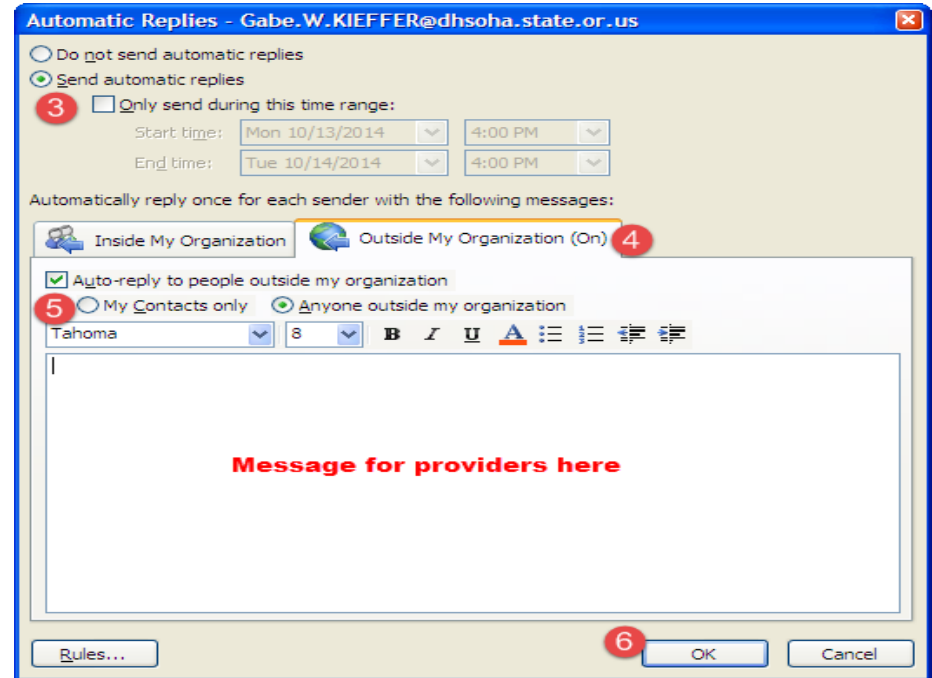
Automatic Replies - Gabe.W.KIEFFER@dhsoha.state.or.us

Do not send automatic replies

Send automatic replies

3

Only send during this time range:

Start time: Mon 10/13/2014 4:00 PM

End time: Tue 10/14/2014 4:00 PM

Automatically reply once for each sender with the following messages:

Inside My Organization

Outside My Organization (On)

4

Auto-reply to people outside my organization

5

My Contacts only

Anyone outside my organization

Tahoma 8

B I U A

Message for providers here

Rules...

6

OK

Cancel